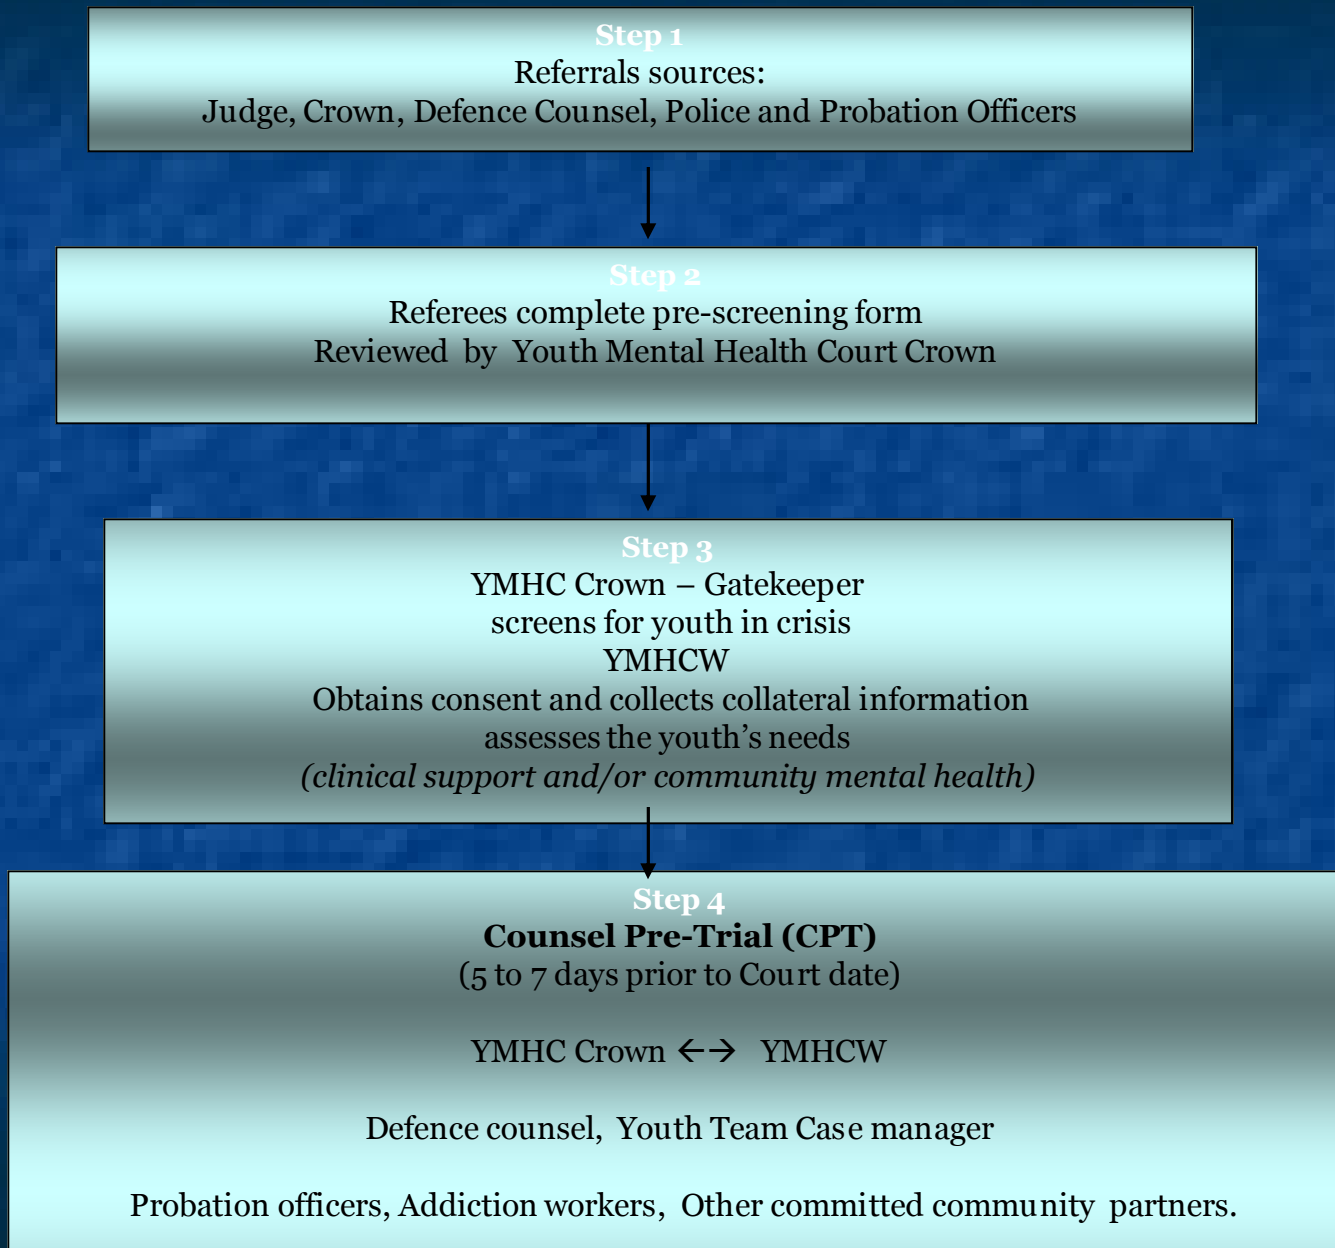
Step 1
Referrals sources:
Judge, Crown, Defence Counsel, Police and Probation Officers

Step 2
Referees complete pre-screening form
Reviewed by Youth Mental Health Court Crown

Step 3
YMHC Crown – Gatekeeper
screens for youth in crisis
YMHCW
Obtains consent and collects collateral information
assesses the youth's needs
(clinical support and/or community mental health)

Step 4
Counsel Pre-Trial (CPT)
(5 to 7 days prior to Court date)

YMHC Crown ←→ YMHCW

Defence counsel, Youth Team Case manager

Probation officers, Addiction workers, Other committed community partners.